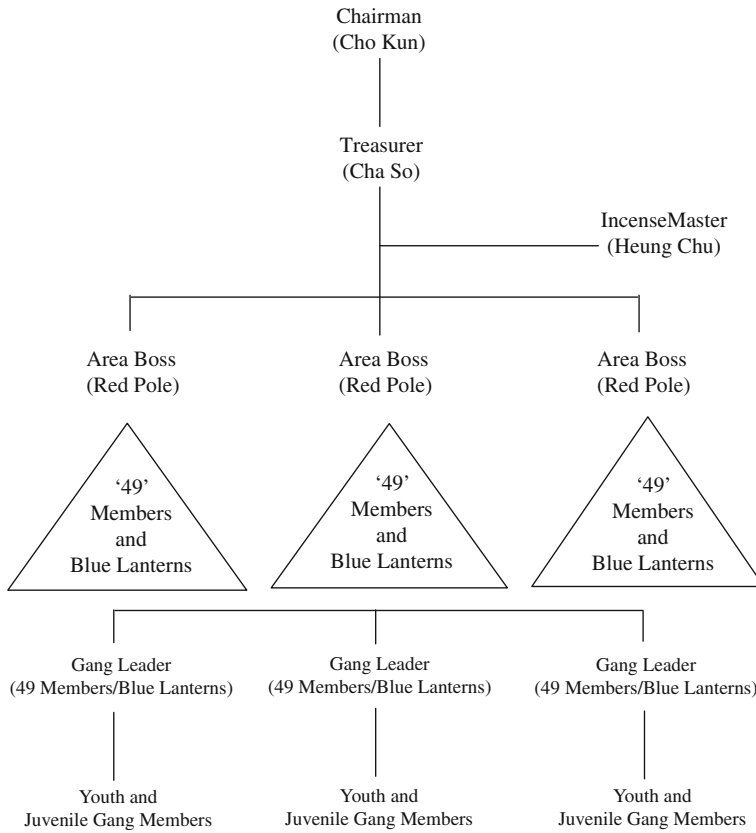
Chairman
(Cho Kun)

Treasurer
(Cha So)

IncenseMaster
(Heung Chu)

Area Boss
(Red Pole)

Area Boss
(Red Pole)

Area Boss
(Red Pole)

'49'
Members
and
Blue Lanterns

'49'
Members
and
Blue Lanterns

'49'
Members
and
Blue Lanterns

Gang Leader
(49 Members/Blue Lanterns)

Gang Leader
(49 Members/Blue Lanterns)

Gang Leader
(49 Members/Blue Lanterns)

Youth and
Juvenile Gang Members

Youth and
Juvenile Gang Members

Youth and
Juvenile Gang Members